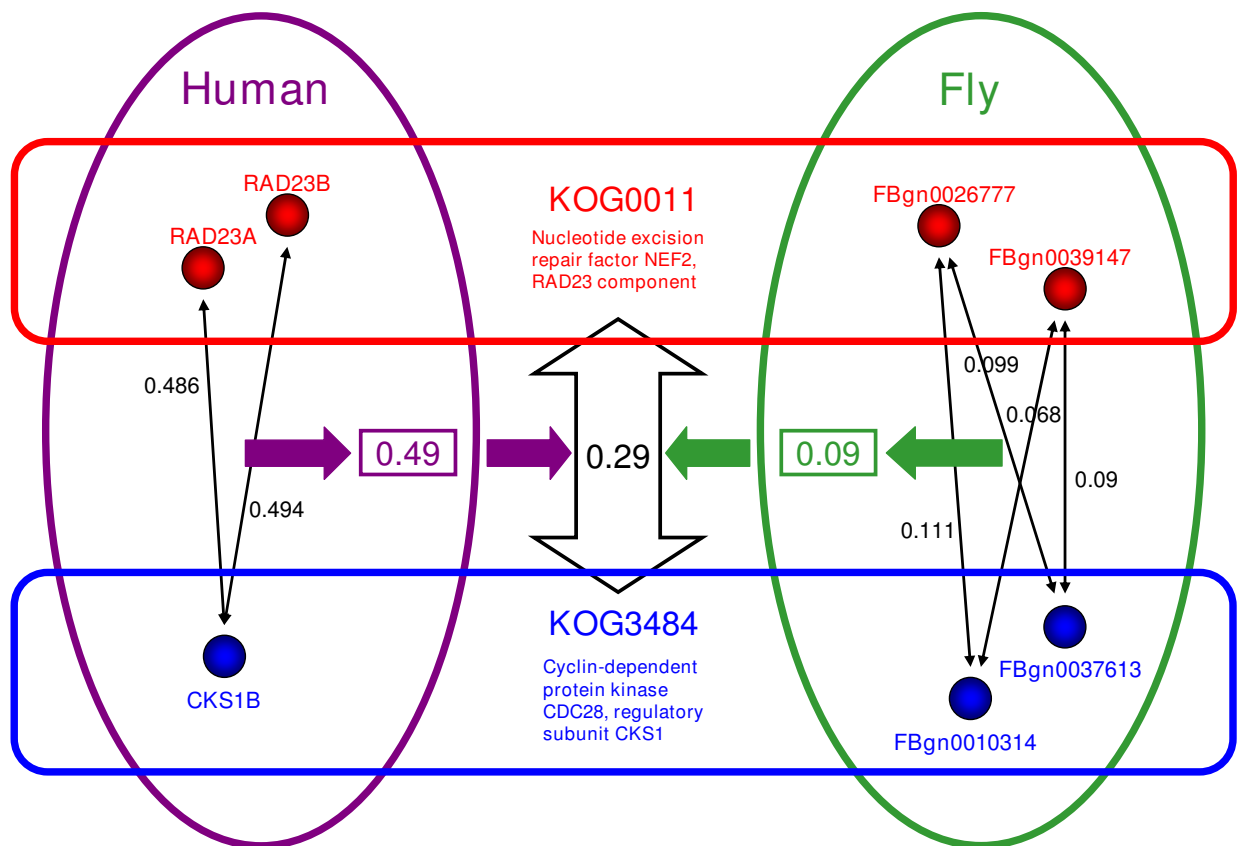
Human

Fly

RAD23B

RAD23A

KOG0011

Nucleotide excision repair factor NEF2, RAD23 component

FBgn0026777

FBgn0039147

0.486

0.099

0.068

0.49

0.29

0.09

0.09

0.494

0.111

KOG3484

Cyclin-dependent protein kinase CDC28, regulatory subunit CKS1

CKS1B

FBgn0037613

FBgn0010314